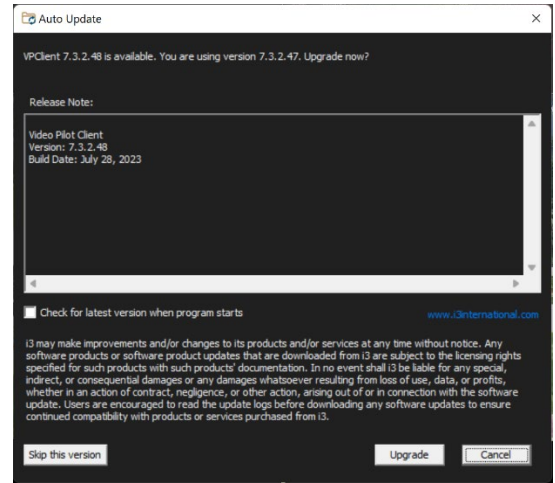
Auto Update

×

VPClient 7.3.2.48 is available. You are using version 7.3.2.47. Upgrade now?

Release Note:

Video Pilot Client
Version: 7.3.2.48
Build Date: July 28, 2023

Check for latest version when program starts

www.i3international.com

i3 may make improvements and/or changes to its products and/or services at any time without notice. Any software products or software product updates that are downloaded from i3 are subject to the licensing rights specified for such products with such products' documentation. In no event shall i3 be liable for any special, indirect, or consequential damages or any damages whatsoever resulting from loss of use, data, or profits, whether in an action of contract, negligence, or other action, arising out of or in connection with the software update. Users are encouraged to read the update logs before downloading any software updates to ensure continued compatibility with products or services purchased from i3.

Skip this version

Upgrade

Cancel